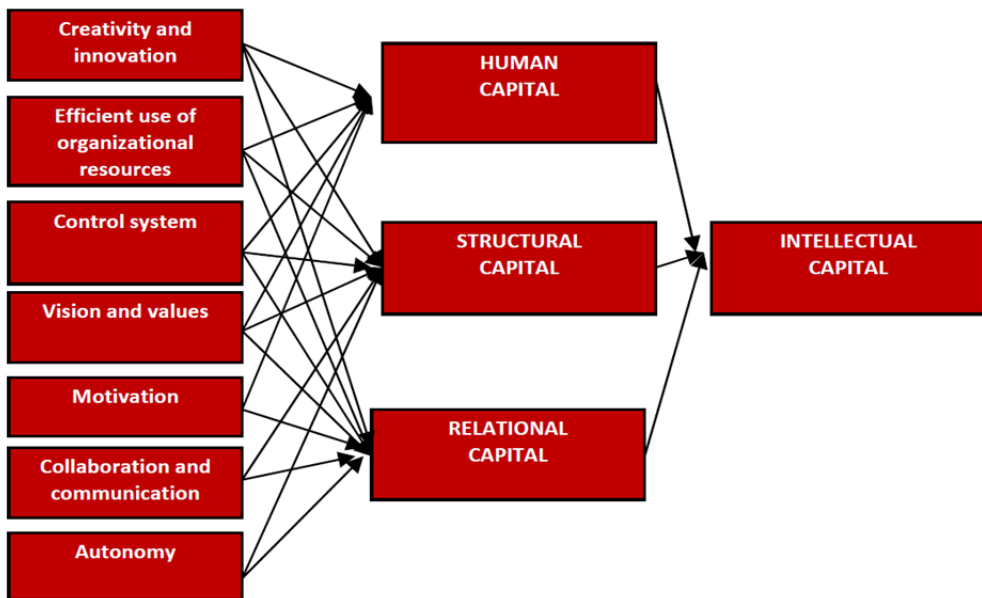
Creativity and innovation

Efficient use of organizational resources

Control system

Vision and values

Motivation

Collaboration and communication

Autonomy

HUMAN CAPITAL

STRUCTURAL CAPITAL

RELATIONAL CAPITAL

INTELLECTUAL CAPITAL